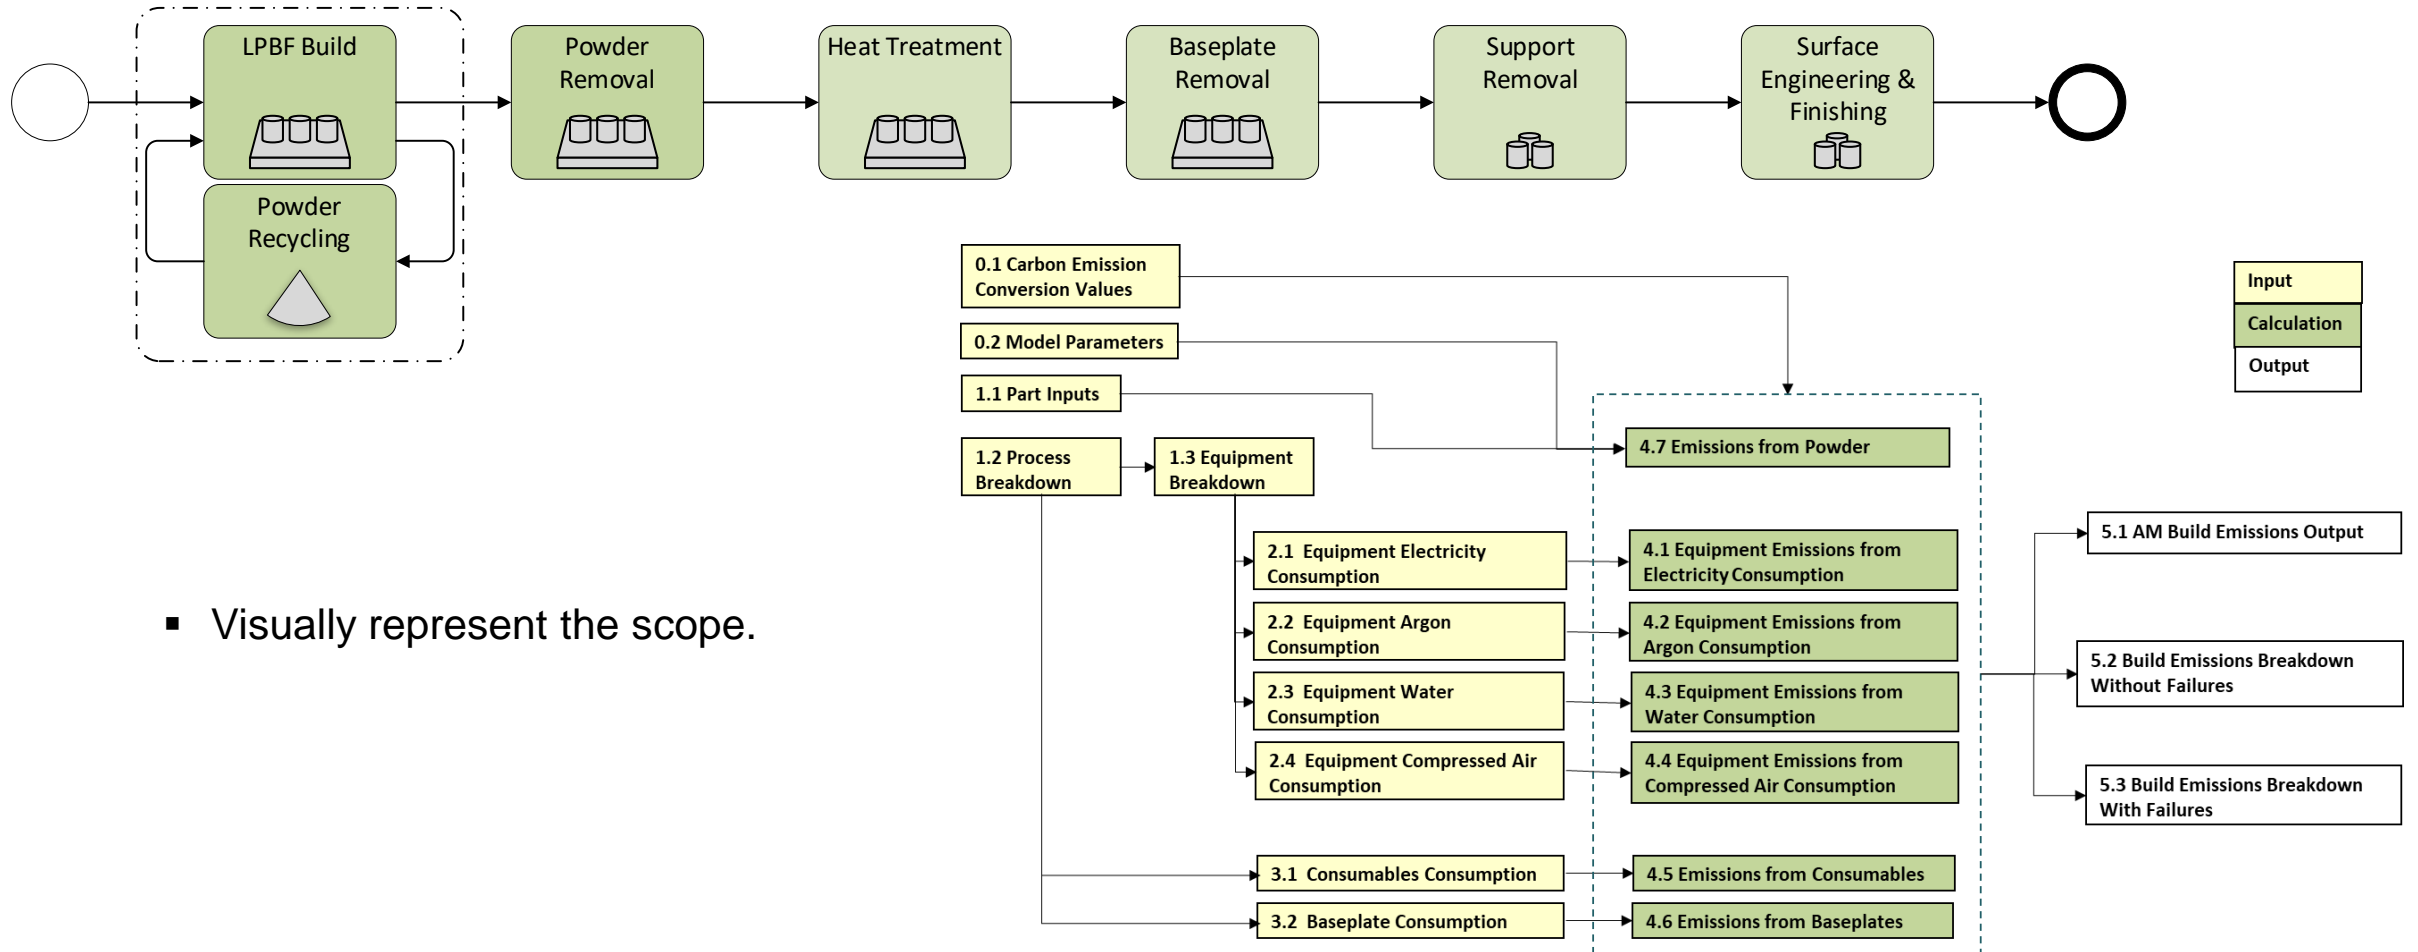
LPBF Build

Powder Recycling

Powder Removal

Heat Treatment

Baseplate Removal

Support Removal

Surface Engineering & Finishing

Visually represent the scope.

0.1 Carbon Emission Conversion Values

0.2 Model Parameters

1.1 Part Inputs

1.2 Process Breakdown

1.3 Equipment Breakdown

2.1 Equipment Electricity Consumption

2.2 Equipment Argon Consumption

2.3 Equipment Water Consumption

2.4 Equipment Compressed Air Consumption

3.1 Consumables Consumption

3.2 Baseplate Consumption

4.7 Emissions from Powder

4.1 Equipment Emissions from Electricity Consumption

4.2 Equipment Emissions from Argon Consumption

4.3 Equipment Emissions from Water Consumption

4.4 Equipment Emissions from Compressed Air Consumption

4.5 Emissions from Consumables

4.6 Emissions from Baseplates

5.1 AM Build Emissions Output

5.2 Build Emissions Breakdown Without Failures

5.3 Build Emissions Breakdown With Failures

Input

Calculation

Output